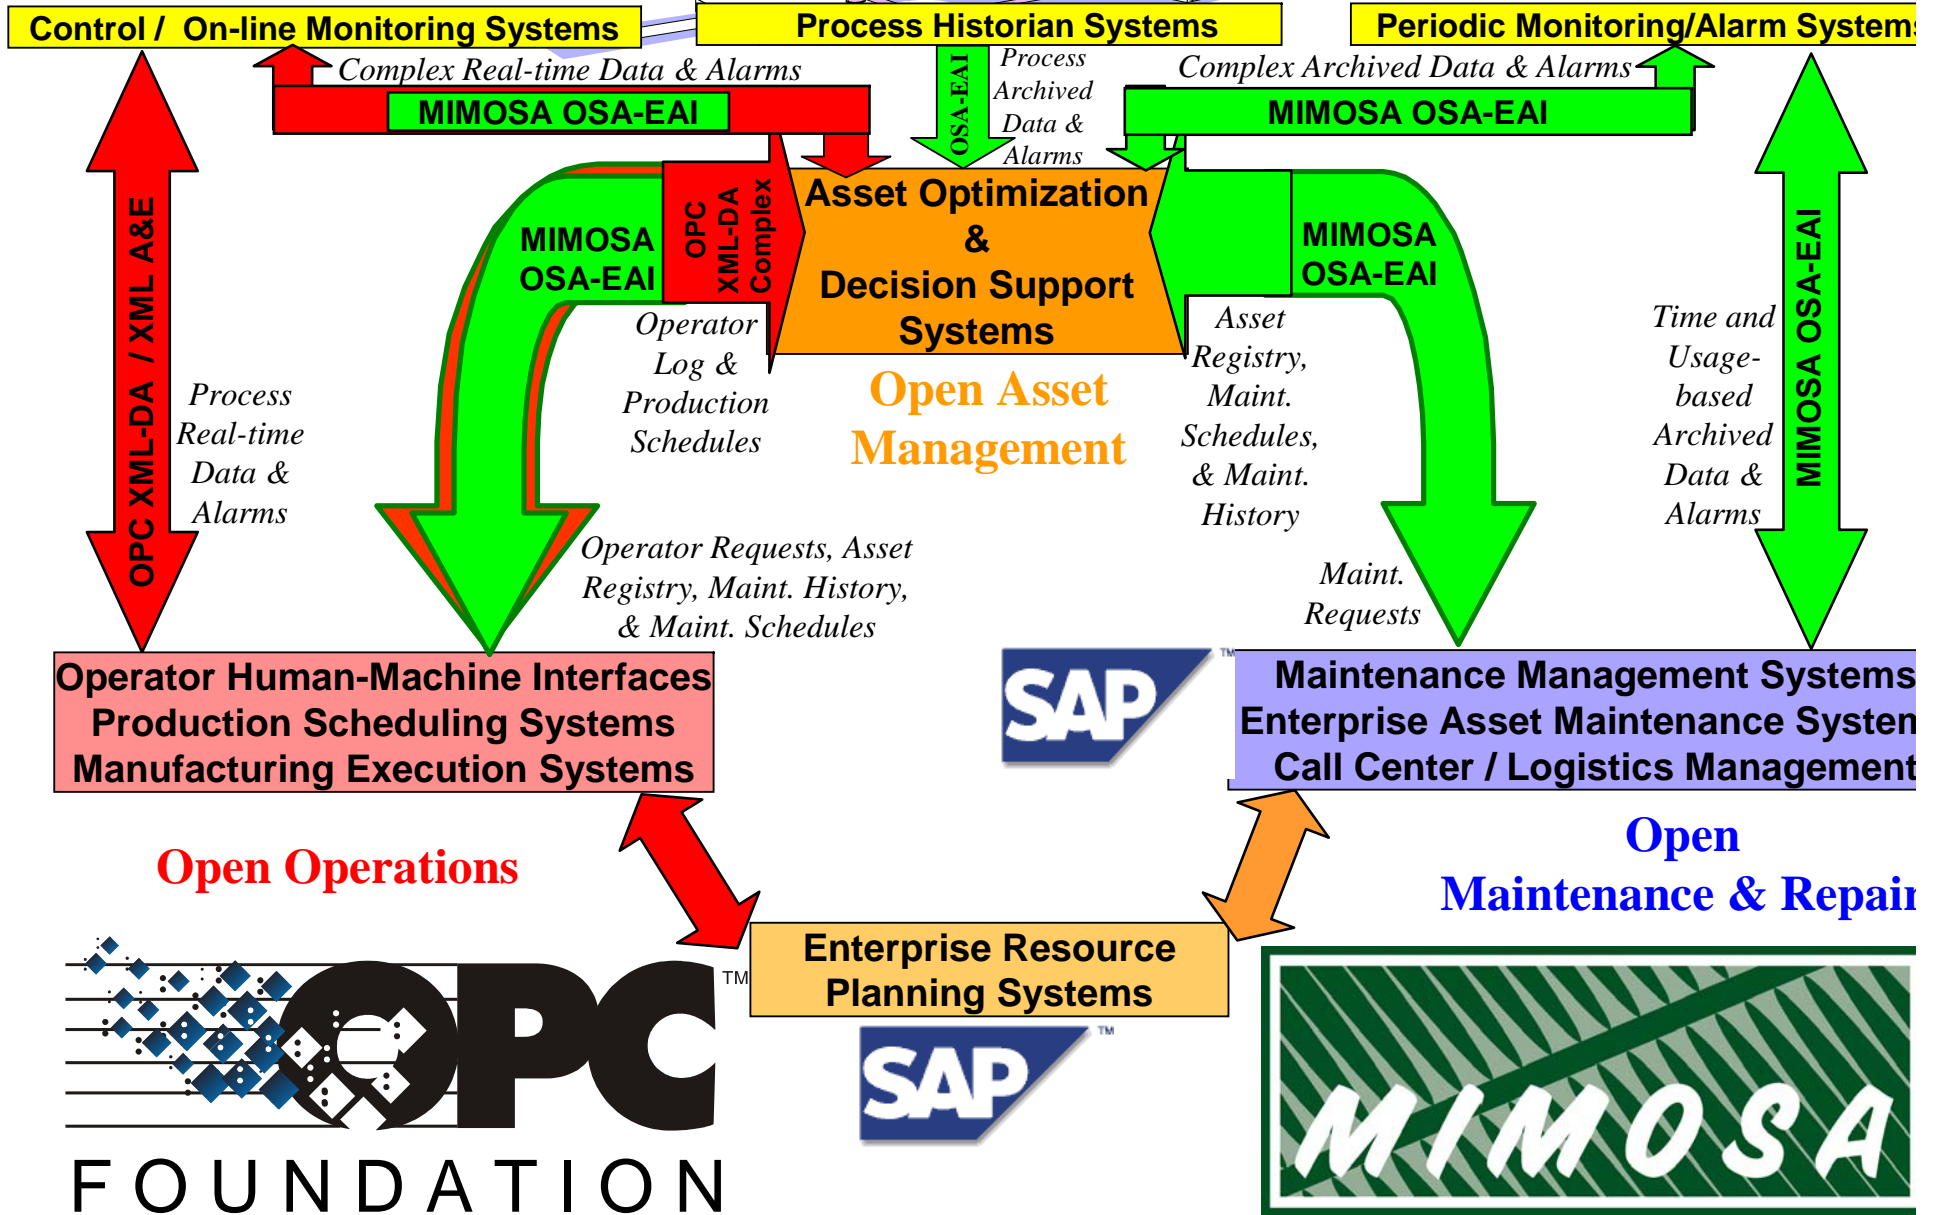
Control / On-line Monitoring Systems

Process Historian Systems

Periodic Monitoring/Alarm System

Complex Real-time Data & Alarms

MIMOSA OSA-EAI

OSA-EAI

Process Archived Data & Alarms

Complex Archived Data & Alarms

MIMOSA OSA-EAI

OPC XML-DA / XML A&E

MIMOSA OSA-EAI

OPC XML-DA Complex

Asset Optimization & Decision Support Systems

MIMOSA OSA-EAI

MIMOSA OSA-EAI

Operator Log & Production Schedules

Open Asset Management

Asset Registry, Maint. Schedules, & Maint. History

Time and Usage-based Archived Data & Alarms

Process Real-time Data & Alarms

Operator Requests, Asset Registry, Maint. History, & Maint. Schedules

Maint. Requests

Operator Human-Machine Interfaces
Production Scheduling Systems
Manufacturing Execution Systems

SAP™

Maintenance Management Systems
Enterprise Asset Maintenance Systen
Call Center / Logistics Management

Open Operations

Open Maintenance & Repair

Enterprise Resource Planning Systems

OPC™ FOUNDATION

SAP™

MIMOSA